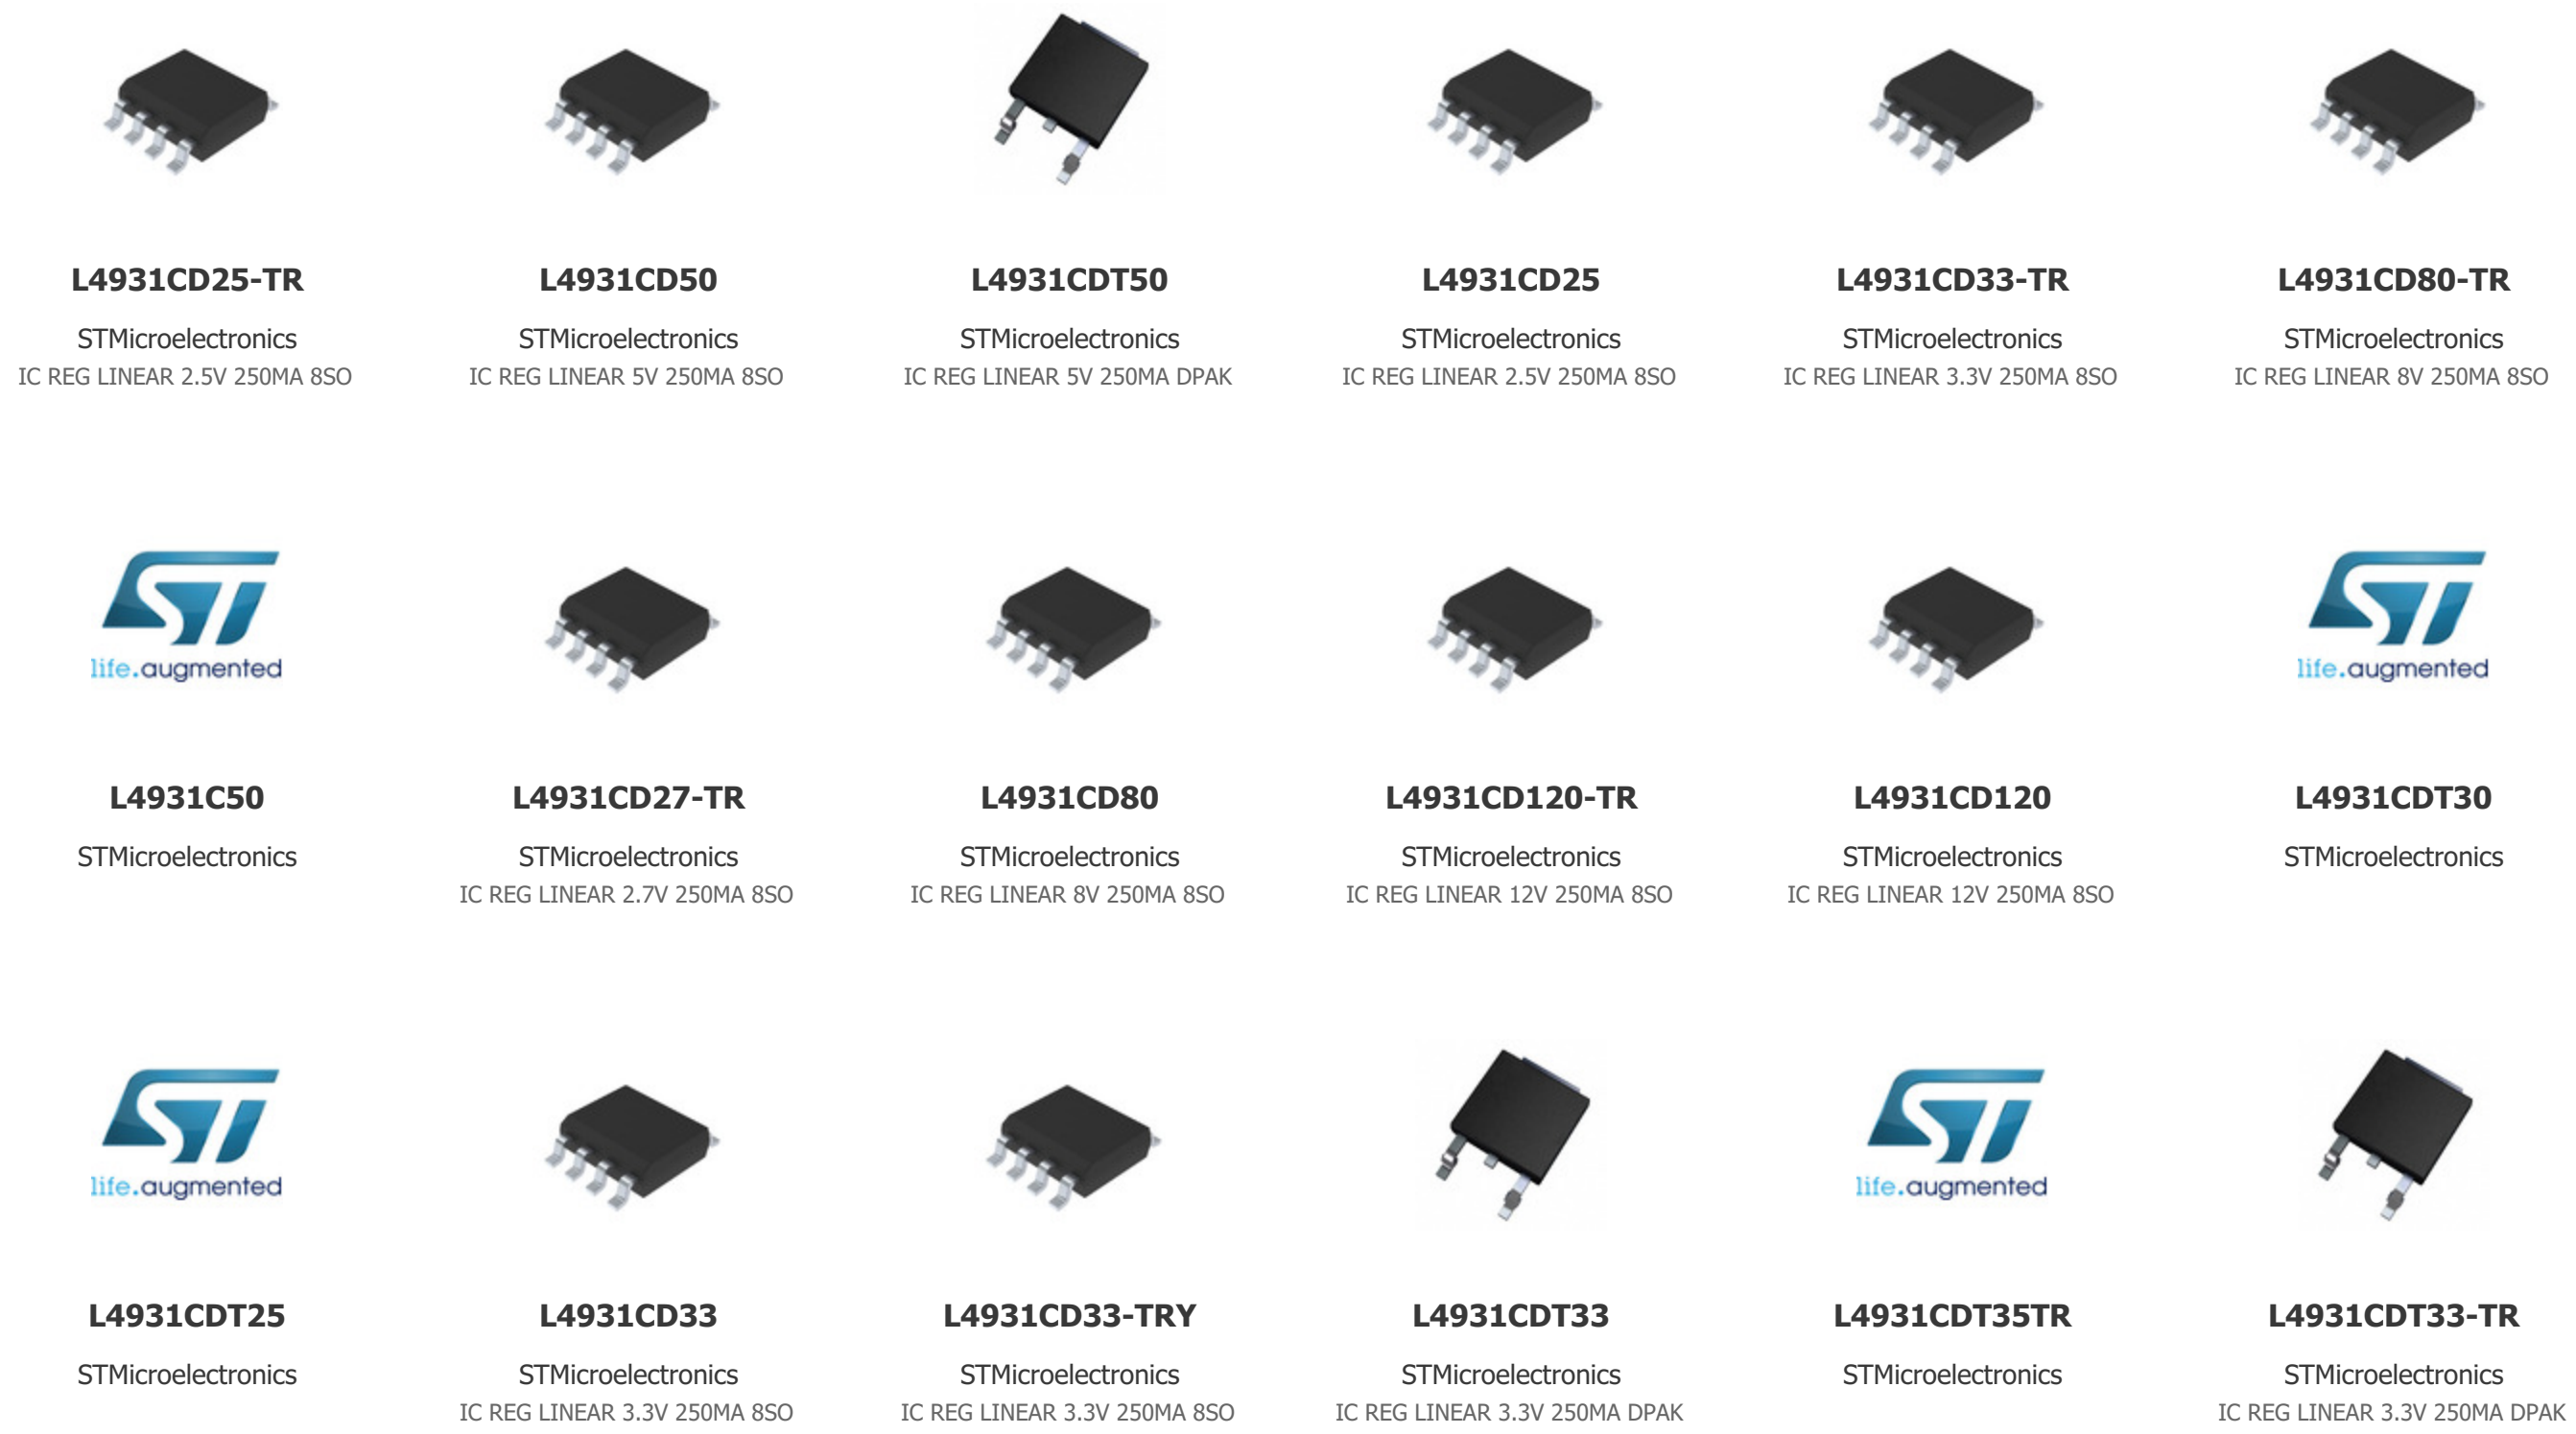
L4931CD25-TR
STMicroelectronics
IC REG LINEAR 2.5V 250MA 8SO

L4931CD50
STMicroelectronics
IC REG LINEAR 5V 250MA 8SO

L4931CDT50
STMicroelectronics
IC REG LINEAR 5V 250MA DPAK

L4931CD25
STMicroelectronics
IC REG LINEAR 2.5V 250MA 8SO

L4931CD33-TR
STMicroelectronics
IC REG LINEAR 3.3V 250MA 8SO

L4931CD80-TR
STMicroelectronics
IC REG LINEAR 8V 250MA 8SO

life.augmented

L4931C50
STMicroelectronics

L4931CD27-TR
STMicroelectronics
IC REG LINEAR 2.7V 250MA 8SO

L4931CD80
STMicroelectronics
IC REG LINEAR 8V 250MA 8SO

L4931CD120-TR
STMicroelectronics
IC REG LINEAR 12V 250MA 8SO

L4931CD120
STMicroelectronics
IC REG LINEAR 12V 250MA 8SO

life.augmented

L4931CDT30
STMicroelectronics

life.augmented

L4931CDT25
STMicroelectronics

L4931CD33
STMicroelectronics
IC REG LINEAR 3.3V 250MA 8SO

L4931CD33-TRY
STMicroelectronics
IC REG LINEAR 3.3V 250MA 8SO

L4931CDT33
STMicroelectronics
IC REG LINEAR 3.3V 250MA DPAK

life.augmented

L4931CDT35TR
STMicroelectronics

L4931CDT33-TR
STMicroelectronics
IC REG LINEAR 3.3V 250MA DPAK